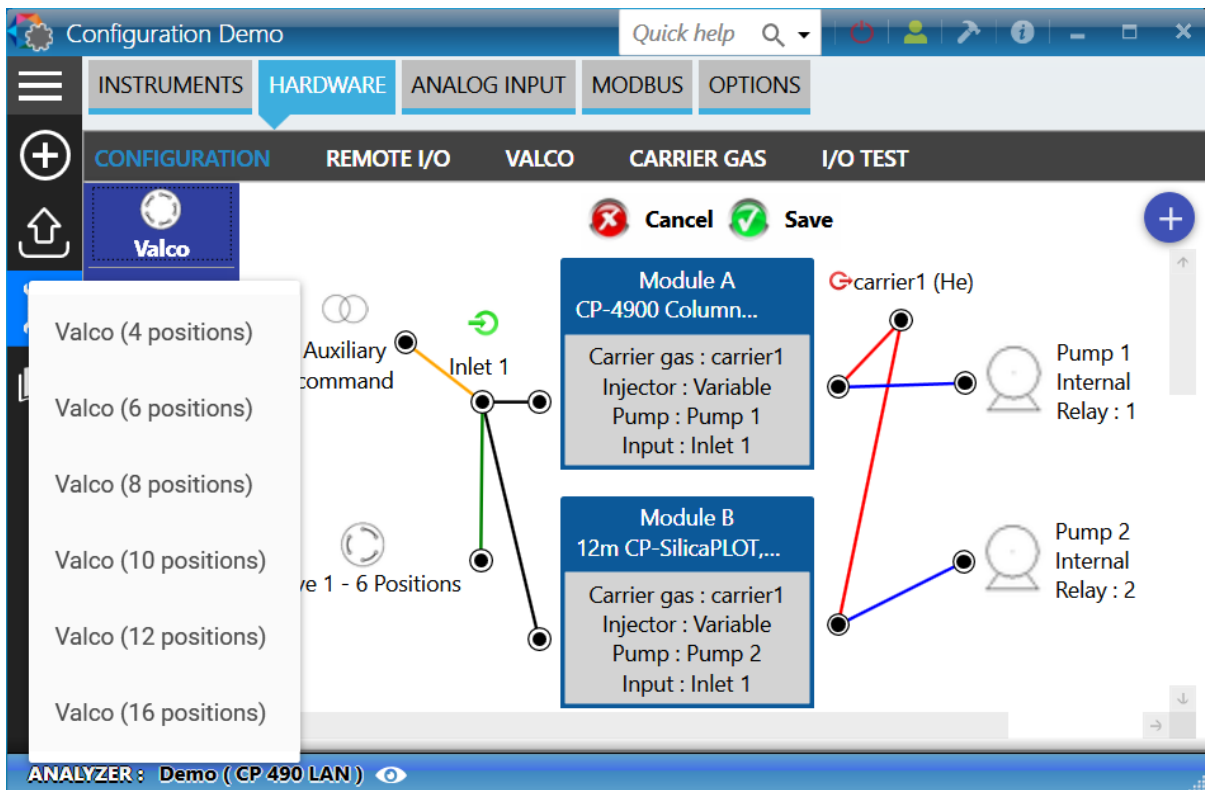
Configuration Demo

Quick help

INSTRUMENTS HARDWARE ANALOG INPUT MODBUS OPTIONS

CONFIGURATION REMOTE I/O VALCO CARRIER GAS I/O TEST

Valco

Cancel Save

Valco (4 positions)
Valco (6 positions)
Valco (8 positions)
Valco (10 positions)
Valco (12 positions)
Valco (16 positions)

Auxiliary command

Inlet 1

ve 1 - 6 Positions

Module A
CP-4900 Column...
Carrier gas : carrier1
Injector : Variable
Pump : Pump 1
Input : Inlet 1

Module B
12m CP-SilicaPLOT,...
Carrier gas : carrier1
Injector : Variable
Pump : Pump 2
Input : Inlet 1

carrier1 (He)

Pump 1
Internal
Relay : 1

Pump 2
Internal
Relay : 2

ANALYZER : Demo ( CP 490 LAN )